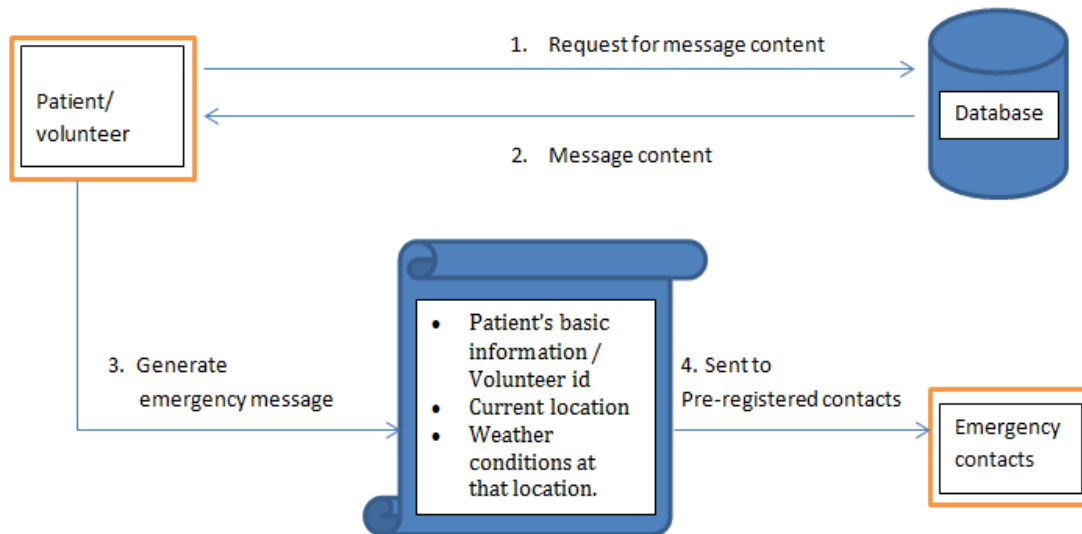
Patient/ volunteer

1. Request for message content

2. Message content

Database

3. Generate emergency message

- Patient's basic information / Volunteer id
- Current location
- Weather conditions at that location.

4. Sent to Pre-registered contacts

Emergency contacts